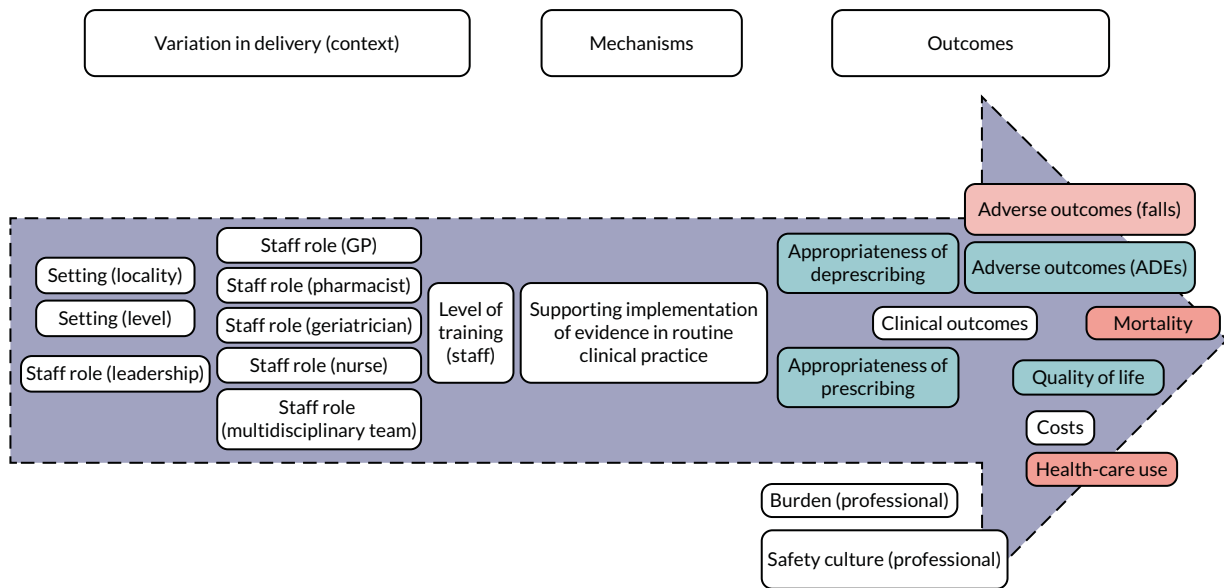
Variation in delivery (context)

Mechanisms

Outcomes

Setting (locality)

Setting (level)

Staff role (leadership)

Staff role (GP)

Staff role (pharmacist)

Staff role (geriatrician)

Staff role (nurse)

Staff role (multidisciplinary team)

Level of training (staff)

Supporting implementation of evidence in routine clinical practice

Appropriateness of deprescribing

Appropriateness of prescribing

Adverse outcomes (falls)

Adverse outcomes (ADEs)

Clinical outcomes

Mortality

Quality of life

Costs

Health-care use

Burden (professional)

Safety culture (professional)